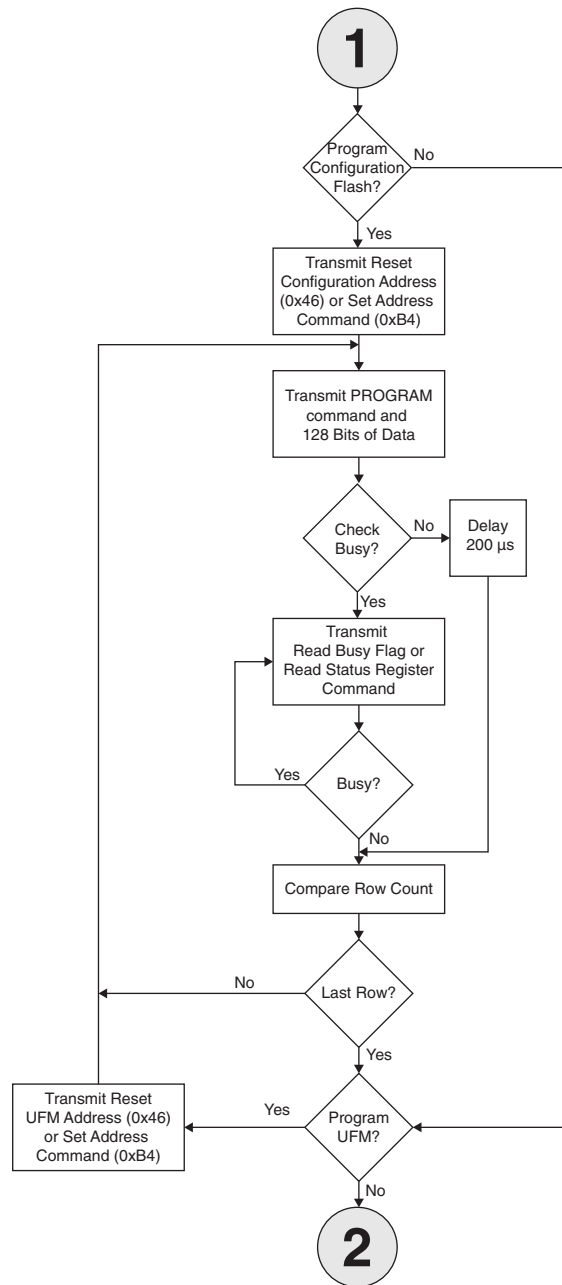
1

Program Configuration Flash?

No

Yes

Transmit Reset Configuration Address (0x46) or Set Address Command (0xB4)

Transmit PROGRAM command and 128 Bits of Data

Check Busy?

No

Delay 200 µs

Yes

Transmit Read Busy Flag or Read Status Register Command

Yes

Busy?

No

Compare Row Count

No

Last Row?

Yes

Transmit Reset UFM Address (0x46) or Set Address Command (0xB4)

Yes

Program UFM?

No

2